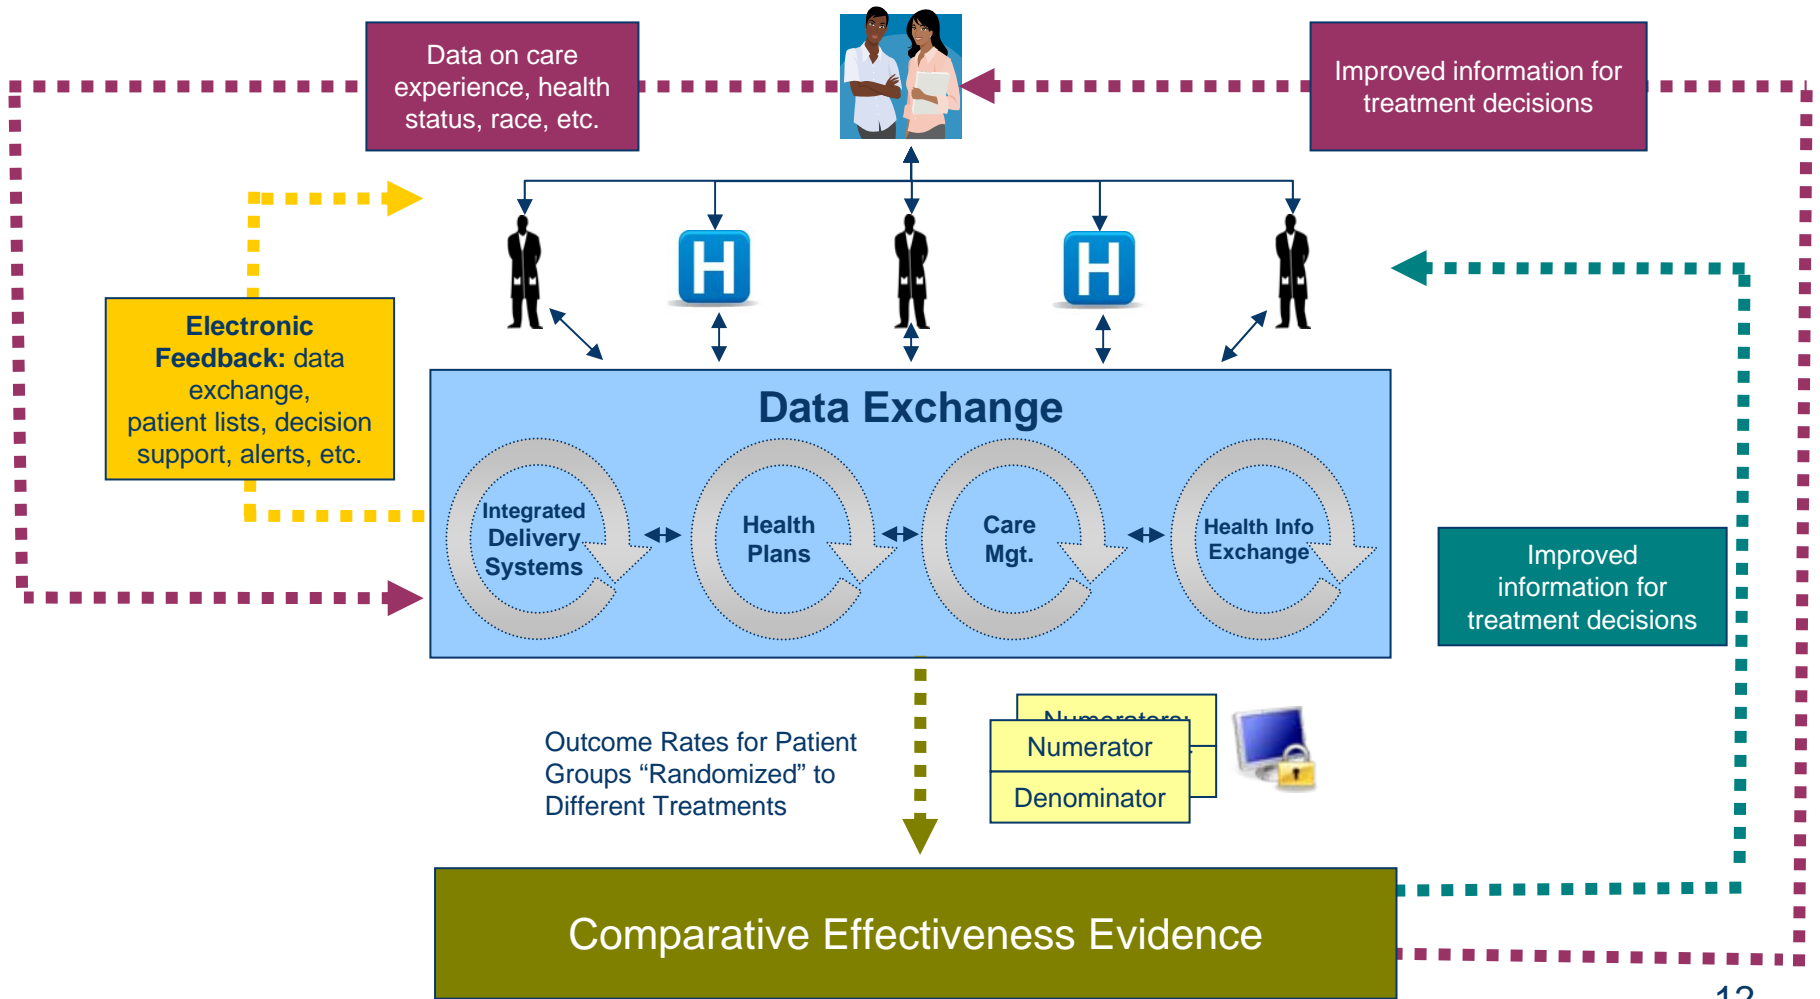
Data on care experience, health status, race, etc.

Improved information for treatment decisions

H

H

Electronic Feedback: data exchange, patient lists, decision support, alerts, etc.

Data Exchange

Integrated Delivery Systems

Health Plans

Care Mgt.

Health Info Exchange

Improved information for treatment decisions

Outcome Rates for Patient Groups “Randomized” to Different Treatments

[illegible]

Numerator

Denominator

Comparative Effectiveness Evidence

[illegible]